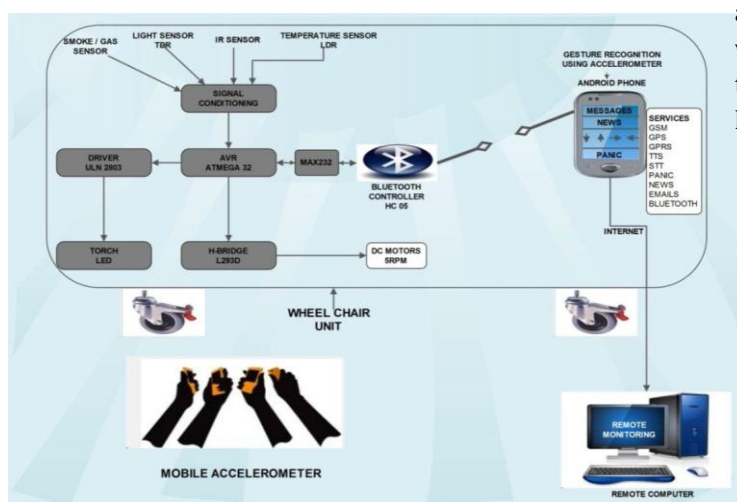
SMOKE / GAS SENSOR

LIGHT SENSOR TDR

IR SENSOR

TEMPERATURE SENSOR LDR

SIGNAL CONDITIONING

DRIVER ULN 2803

AVR ATMEGA 32

MAX232

BLUETOOTH CONTROLLER HC 05

TORCH LED

H-BRIDGE L293D

DC MOTORS 5RPM

GESTURE RECOGNITION USING ACCELEROMETER + ANDROID PHONE

MESSAGES

NEWS

PANIC

SERVICES
GSM
GPS
GPRS
TTS
STT
PANIC
NEWS
EMAILS
BLUETOOTH

INTERNET

WHEEL CHAIR UNIT

MOBILE ACCELEROMETER

REMOTE MONITORING

REMOTE COMPUTER